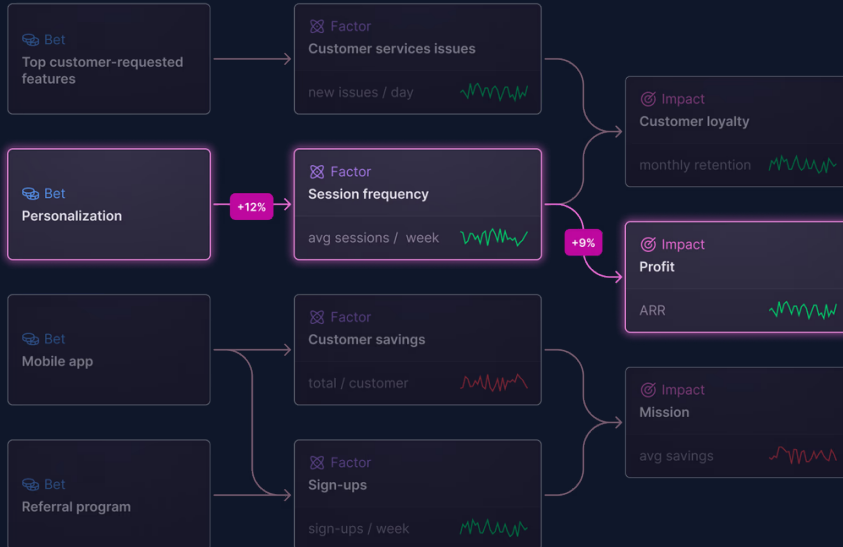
Bet
Top customer-requested features

Factor
Customer services issues
new issues / day

Impact
Customer loyalty
monthly retention

Bet
Personalization

+12%

Factor
Session frequency
avg sessions / week

+9%

Impact
Profit
ARR

Bet
Mobile app

Factor
Customer savings
total / customer

Impact
Mission
avg savings

Bet
Referral program

Factor
Sign-ups
sign-ups / week